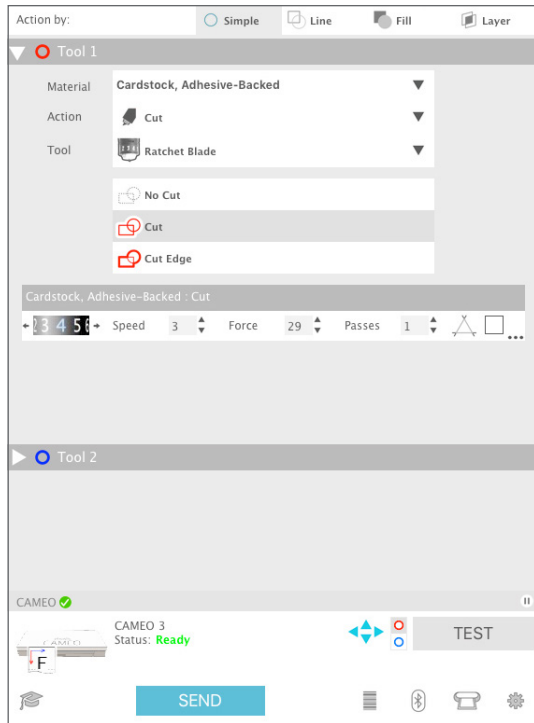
Action by: Simple Line Fill Layer

Tool 1

Material Cardstock, Adhesive-Backed

Action Cut

Tool Ratchet Blade

No Cut

Cut

Cut Edge

Cardstock, Adhesive-Backed : Cut

2 3 4 5 Speed 3 Force 29 Passes 1

Tool 2

CAMEO

CAMEO 3
Status: Ready

TEST

SEND